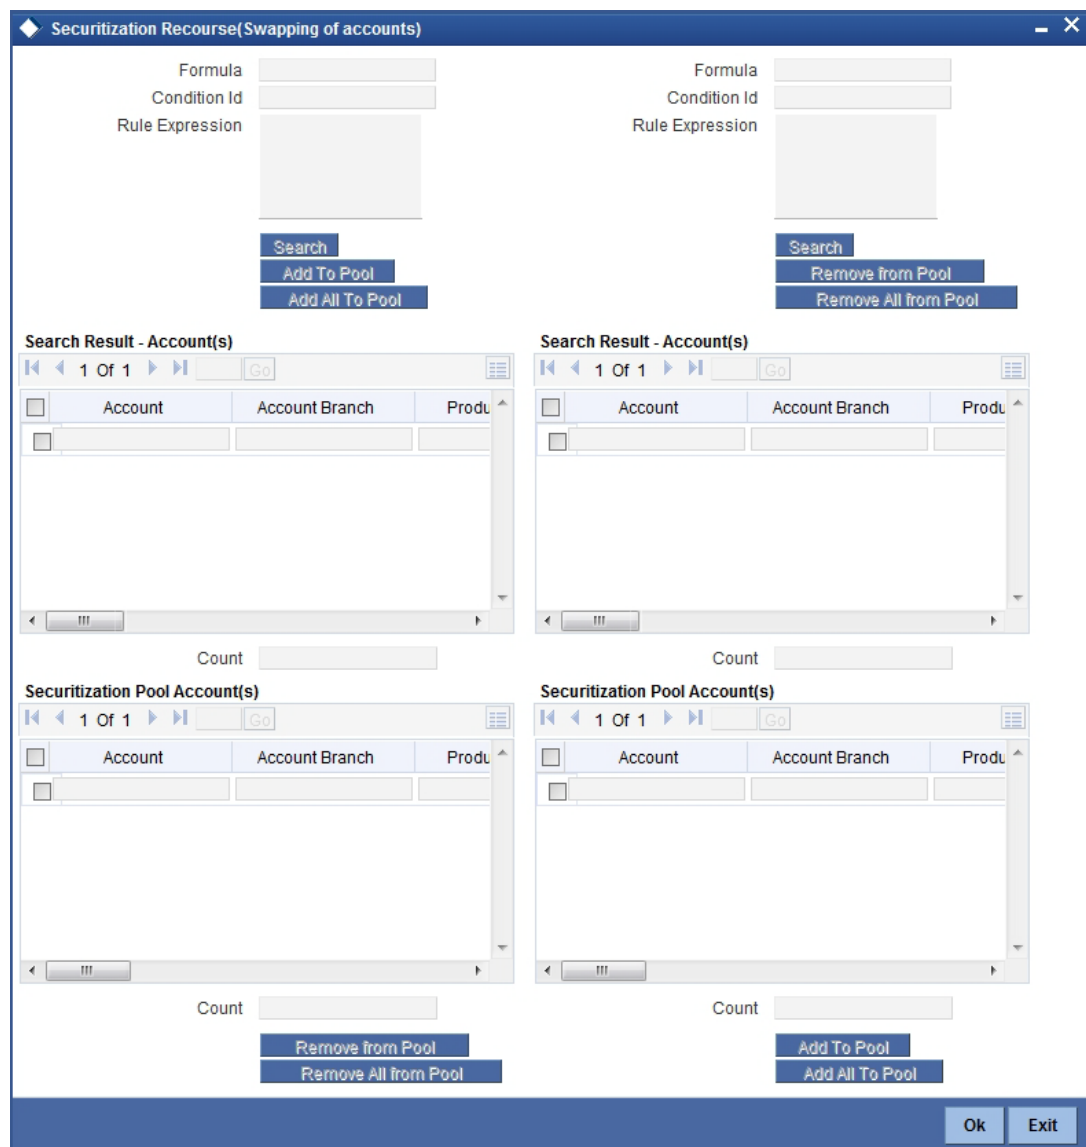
Securitization Recourse(Swapping of accounts)

Formula
Condition Id
Rule Expression

Search
Add To Pool
Add All To Pool

Formula
Condition Id
Rule Expression

Search
Remove from Pool
Remove All from Pool

Search Result - Account(s)
1 Of 1 Go

| | Account | Account Branch | Produ |
|---|---|---|---|
| | | | |

Count

Search Result - Account(s)
1 Of 1 Go

| | Account | Account Branch | Produ |
|---|---|---|---|
| | | | |

Count

Securitization Pool Account(s)
1 Of 1 Go

| | Account | Account Branch | Produ |
|---|---|---|---|
| | | | |

Count

Remove from Pool
Remove All from Pool

Securitization Pool Account(s)
1 Of 1 Go

| | Account | Account Branch | Produ |
|---|---|---|---|
| | | | |

Count

Add To Pool
Add All To Pool

Ok
Exit